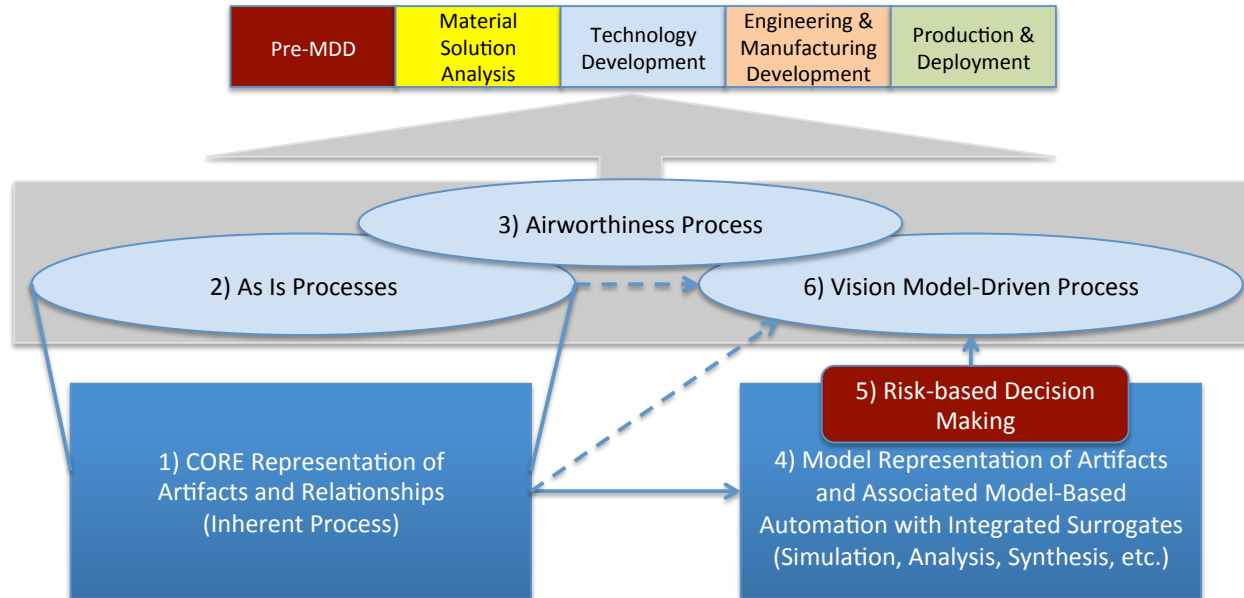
Pre-MDD

Material Solution Analysis

Technology Development

Engineering & Manufacturing Development

Production & Deployment

3) Airworthiness Process

2) As Is Processes

6) Vision Model-Driven Process

5) Risk-based Decision Making

1) CORE Representation of Artifacts and Relationships (Inherent Process)

4) Model Representation of Artifacts and Associated Model-Based Automation with Integrated Surrogates (Simulation, Analysis, Synthesis, etc.)